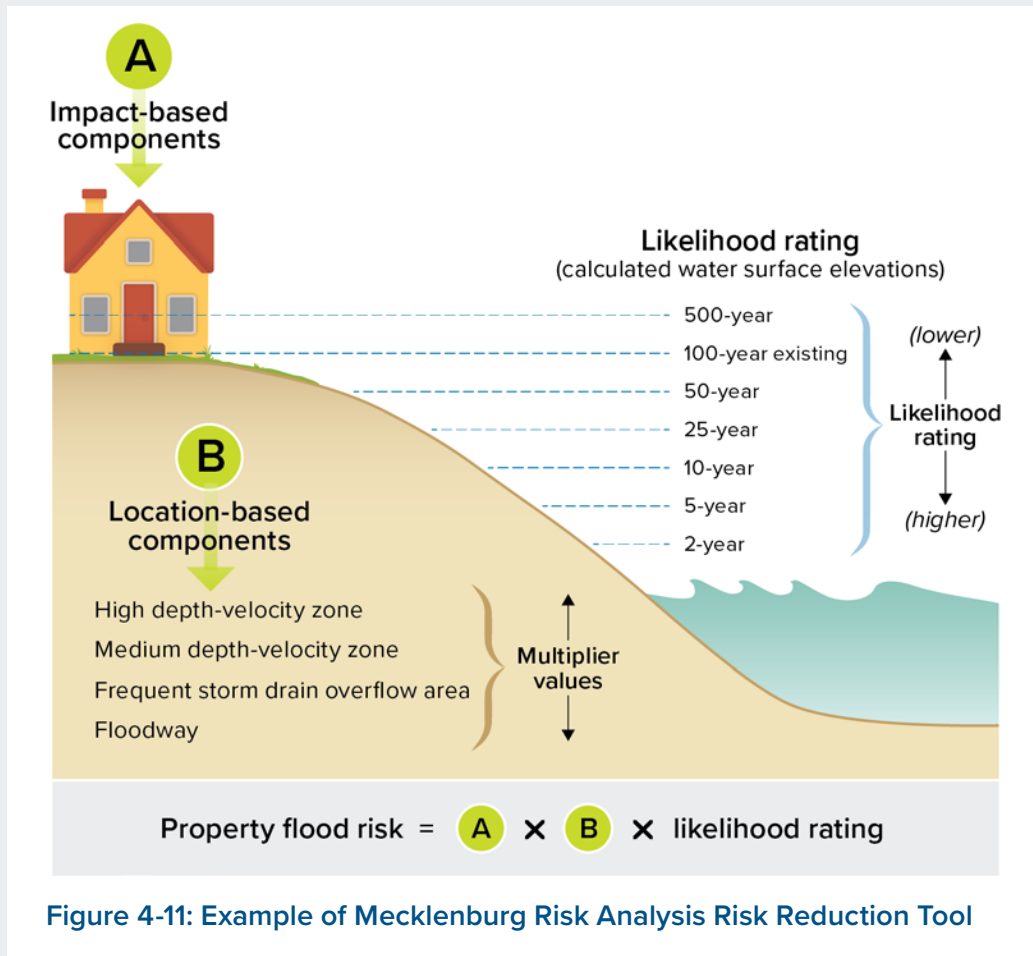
A
Impact-based components

Likelihood rating
(calculated water surface elevations)

500-year
100-year existing
50-year
25-year
10-year
5-year
2-year

(lower)
Likelihood rating
(higher)

B
Location-based components

High depth-velocity zone
Medium depth-velocity zone
Frequent storm drain overflow area
Floodway

Multiplier values

Property flood risk = A × B × likelihood rating

Figure 4-11: Example of Mecklenburg Risk Analysis Risk Reduction Tool